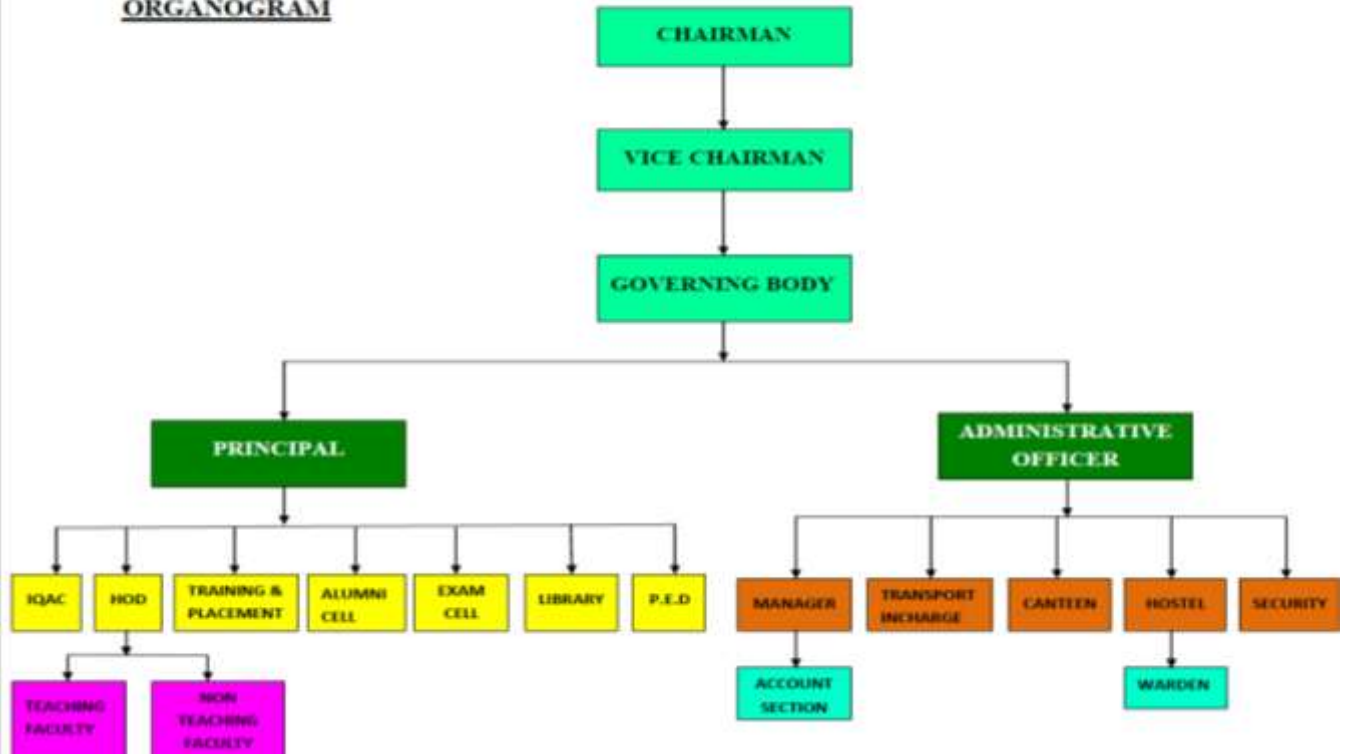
ORGANOGRAM

CHAIRMAN

VICE CHAIRMAN

GOVERNING BODY

PRINCIPAL

ADMINISTRATIVE OFFICER

IQAC

HOD

TRAINING & PLACEMENT

ALUMNI CELL

EXAM CELL

LIBRARY

P.E.D

MANAGER

TRANSPORT INCHARGE

CANTEEN

HOSTEL

SECURITY

TEACHING FACULTY

NON TEACHING FACULTY

ACCOUNT SECTION

WARDEN